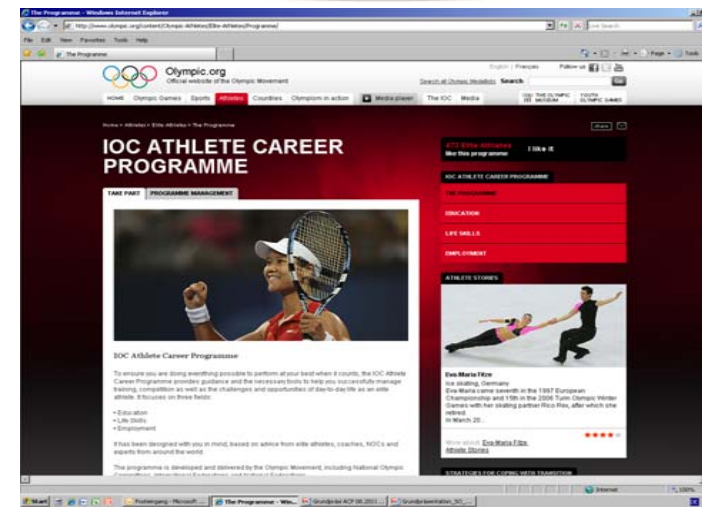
The Programme - Windows Internet Explorer

http://www.olympic.org/content/Olympic-Athletes/Elite-Athletes/Programme/

Live Search

File Edit View Favorites Tools Help

The Programme

Page Tools

Olympic.org
Official website of the Olympic Movement

English | Français Follow us

Search all Olympic Medallists Search

HOME Olympic Games Sports Athletes Countries Olympism in action Media player The IOC Media THE OLYMPIC MUSEUM YOUTH OLYMPIC GAMES

Home > Athletes > Elite Athletes > The Programme

IOC ATHLETE CAREER PROGRAMME

TAKE PART PROGRAMME MANAGEMENT

IOC Athlete Career Programme

To ensure you are doing everything possible to perform at your best when it counts, the IOC Athlete Career Programme provides guidance and the necessary tools to help you successfully manage training, competition as well as the challenges and opportunities of day-to-day life as an elite athlete. It focuses on three fields:

• Education
• Life Skills
• Employment

It has been designed with you in mind, based on advice from elite athletes, coaches, NOCs and experts from around the world.

The programme is developed and delivered by the Olympic Movement, including National Olympic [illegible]

473 Elite Athletes like this programme

I like it

IOC ATHLETE CAREER PROGRAMME

THE PROGRAMME

EDUCATION

LIFE SKILLS

EMPLOYMENT

ATHLETE STORIES

Eva-Maria Fitze
Ice skating, Germany
Eva-Maria came seventh in the 1997 European Championship and 15th in the 2006 Turin Olympic Winter Games with her skating partner Rico Rex, after which she retired.
In March 20...

More about: Eva-Maria Fitze, Athlete Stories

STRATEGIES FOR COPING WITH TRANSITION

Start Postinngang - Microsoft ... The Programme - Win... Grundprøvel ACP 06.2011 ... Grundpresentation_SO_...

Internet 100%